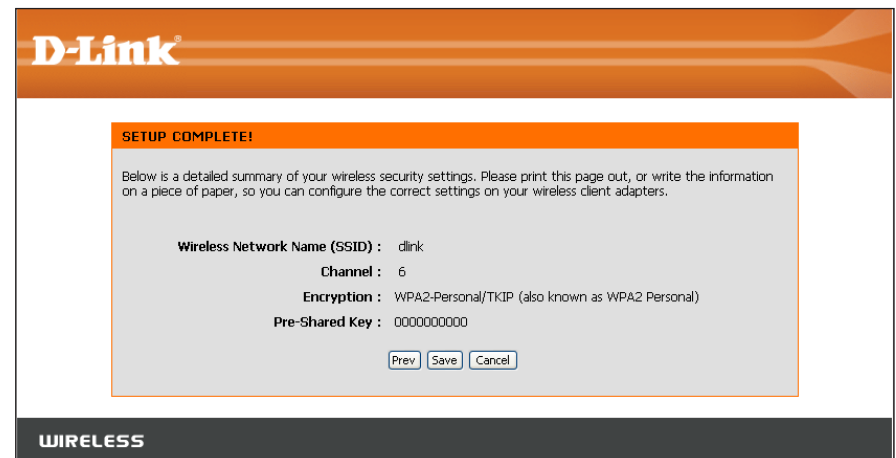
D-Link

SETUP COMPLETE!

Below is a detailed summary of your wireless security settings. Please print this page out, or write the information on a piece of paper, so you can configure the correct settings on your wireless client adapters.

Wireless Network Name (SSID) : dlink

Channel : 6

Encryption : WPA2-Personal/TKIP (also known as WPA2 Personal)

Pre-Shared Key : 0000000000

Prev Save Cancel

WIRELESS